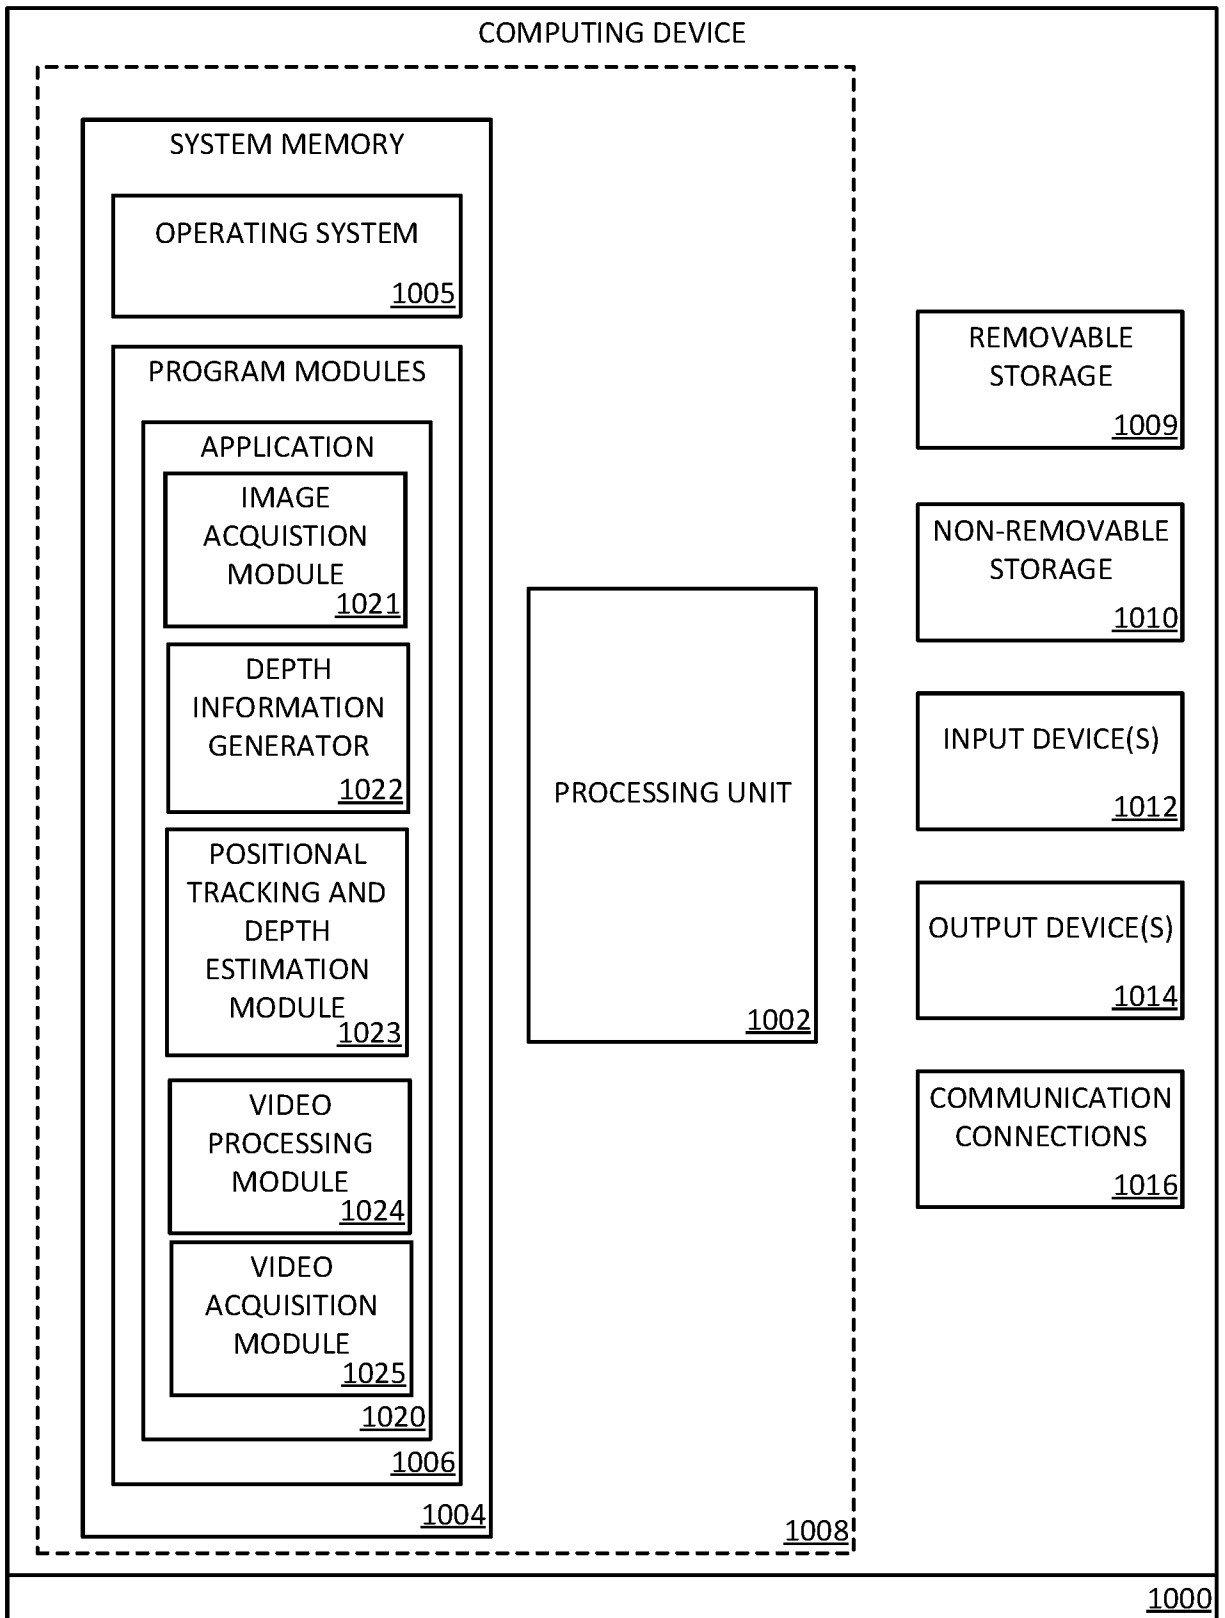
COMPUTING DEVICE

SYSTEM MEMORY

OPERATING SYSTEM

1005

PROGRAM MODULES

APPLICATION

IMAGE ACQUISTION MODULE

1021

DEPTH INFORMATION GENERATOR

1022

POSITIONAL TRACKING AND DEPTH ESTIMATION MODULE

1023

VIDEO PROCESSING MODULE

1024

VIDEO ACQUISITION MODULE

1025

1020

1006

1004

PROCESSING UNIT

1002

1008

REMOVABLE STORAGE

1009

NON-REMOVABLE STORAGE

1010

INPUT DEVICE(S)

1012

OUTPUT DEVICE(S)

1014

COMMUNICATION CONNECTIONS

1016

1000